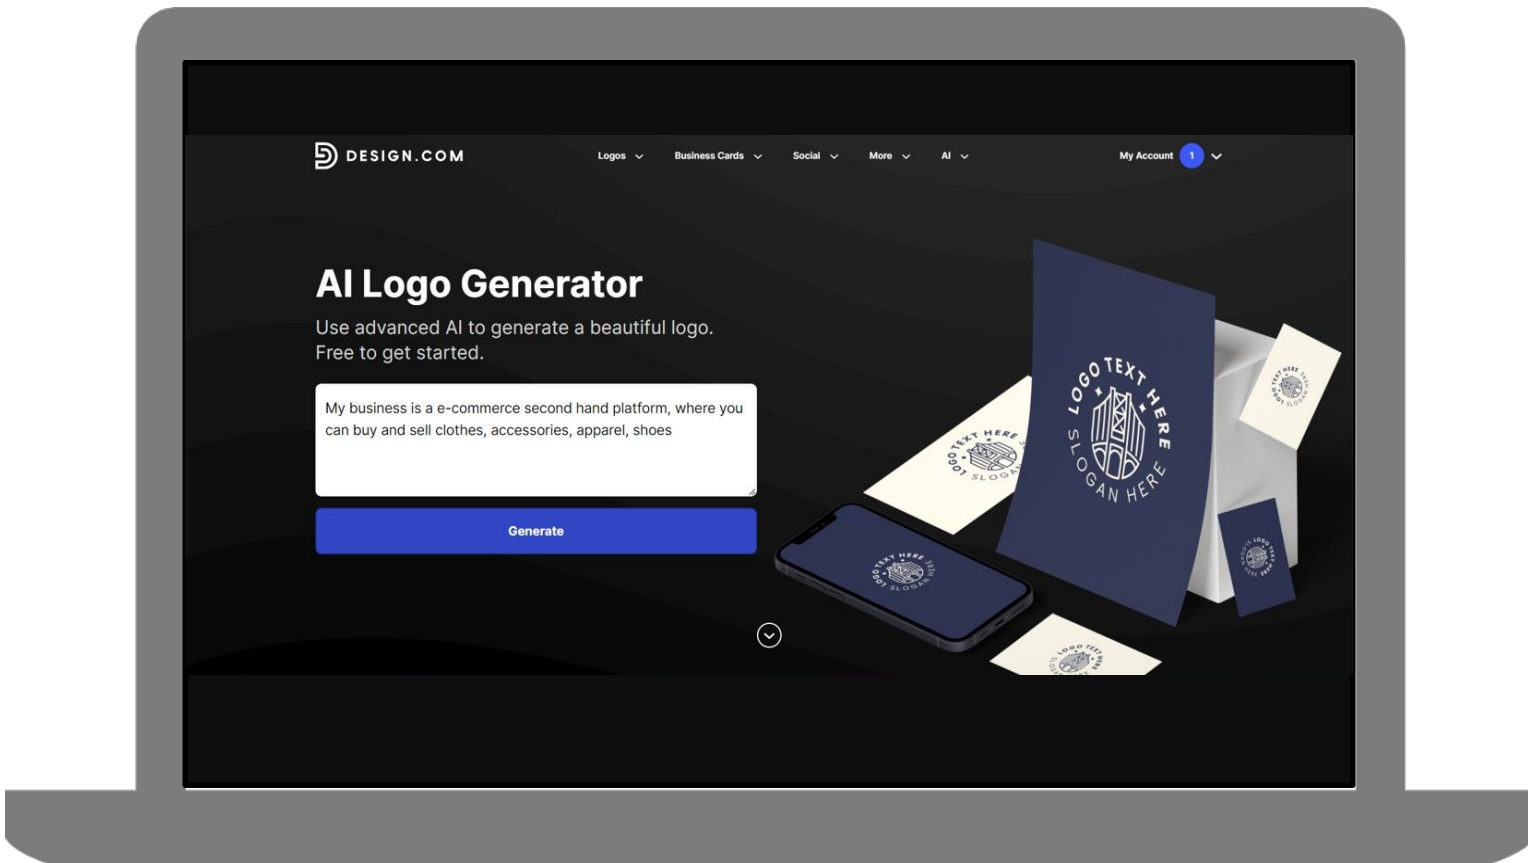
DESIGN.COM

Logos
Business Cards
Social
More
AI
My Account 1

AI Logo Generator

Use advanced AI to generate a beautiful logo. Free to get started.

My business is a e-commerce second hand platform, where you can buy and sell clothes, accessories, apparel, shoes

Generate

LOGO TEXT HERE
SLOGAN HERE

LOGO TEXT HERE
SLOGAN

LOGO TEXT HERE
SLOGAN HERE

LOGO TEXT HERE
SLOGAN

LOGO TEXT HERE

LOGO TEXT HERE